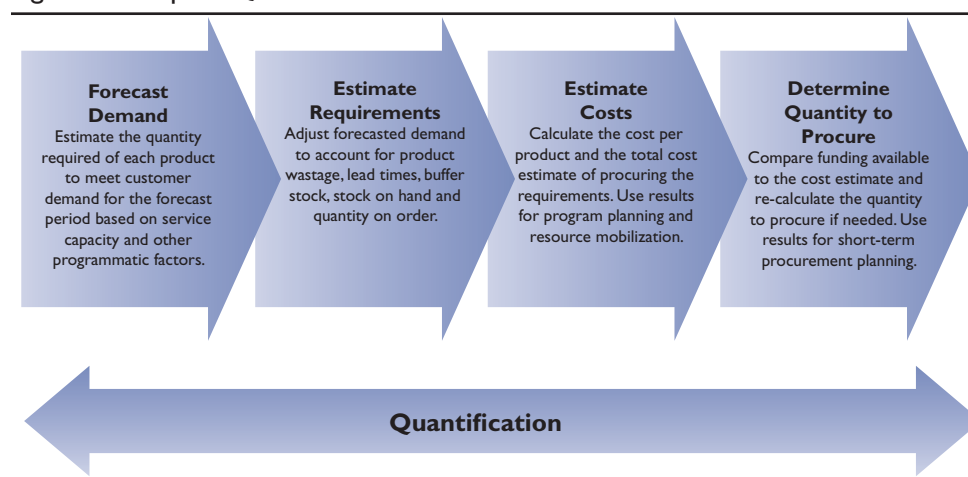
Forecast Demand
Estimate the quantity required of each product to meet customer demand for the forecast period based on service capacity and other programmatic factors.

Estimate Requirements
Adjust forecasted demand to account for product wastage, lead times, buffer stock, stock on hand and quantity on order.

Estimate Costs
Calculate the cost per product and the total cost estimate of procuring the requirements. Use results for program planning and resource mobilization.

Determine Quantity to Procure
Compare funding available to the cost estimate and re-calculate the quantity to procure if needed. Use results for short-term procurement planning.

Quantification